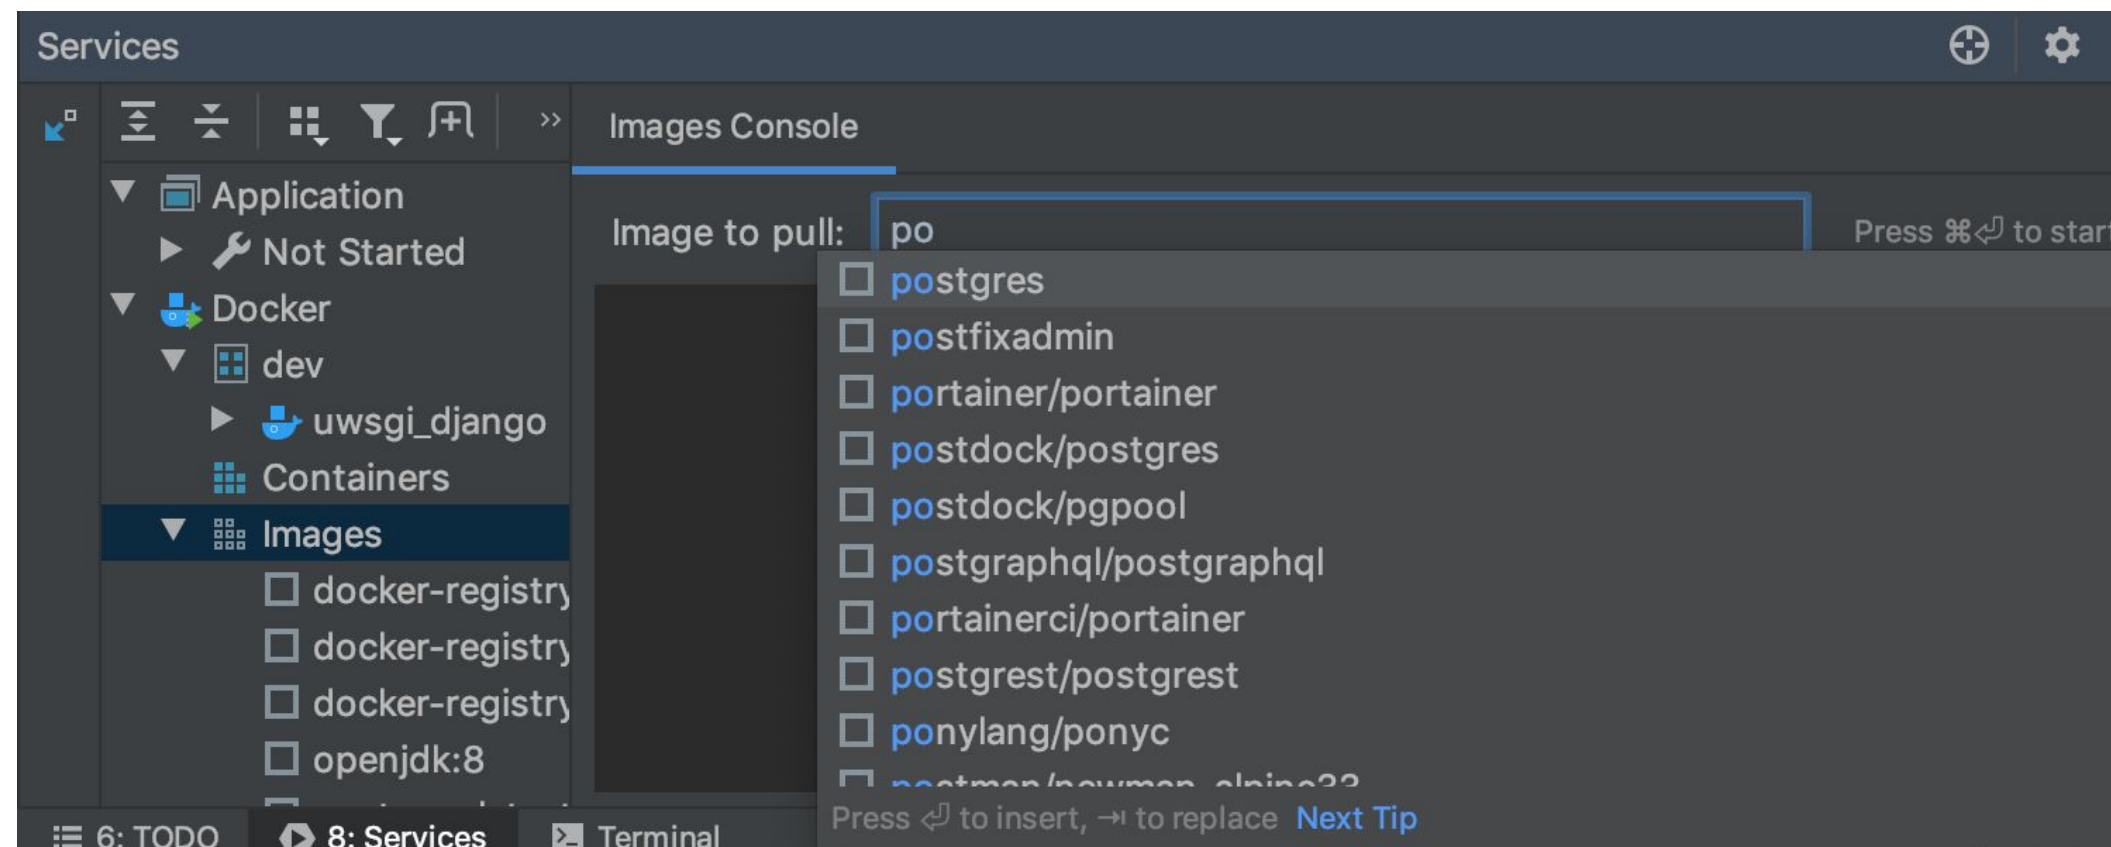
Services

Images Console

Application
Not Started
Docker
dev
uwsgi_django
Containers
Images
docker-registry
docker-registry
docker-registry
openjdk:8

Image to pull: po

Press ⌘⏎ to star

postgres
postfixadmin
portainer/portainer
postdock/postgres
postdock/pgpool
postgraphql/postgraphql
portainerci/portainer
postgrest/postgrest
ponylang/ponyc
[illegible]

Press ⏎ to insert, ⇥ to replace Next Tip

6: TODO
8: Services
Terminal